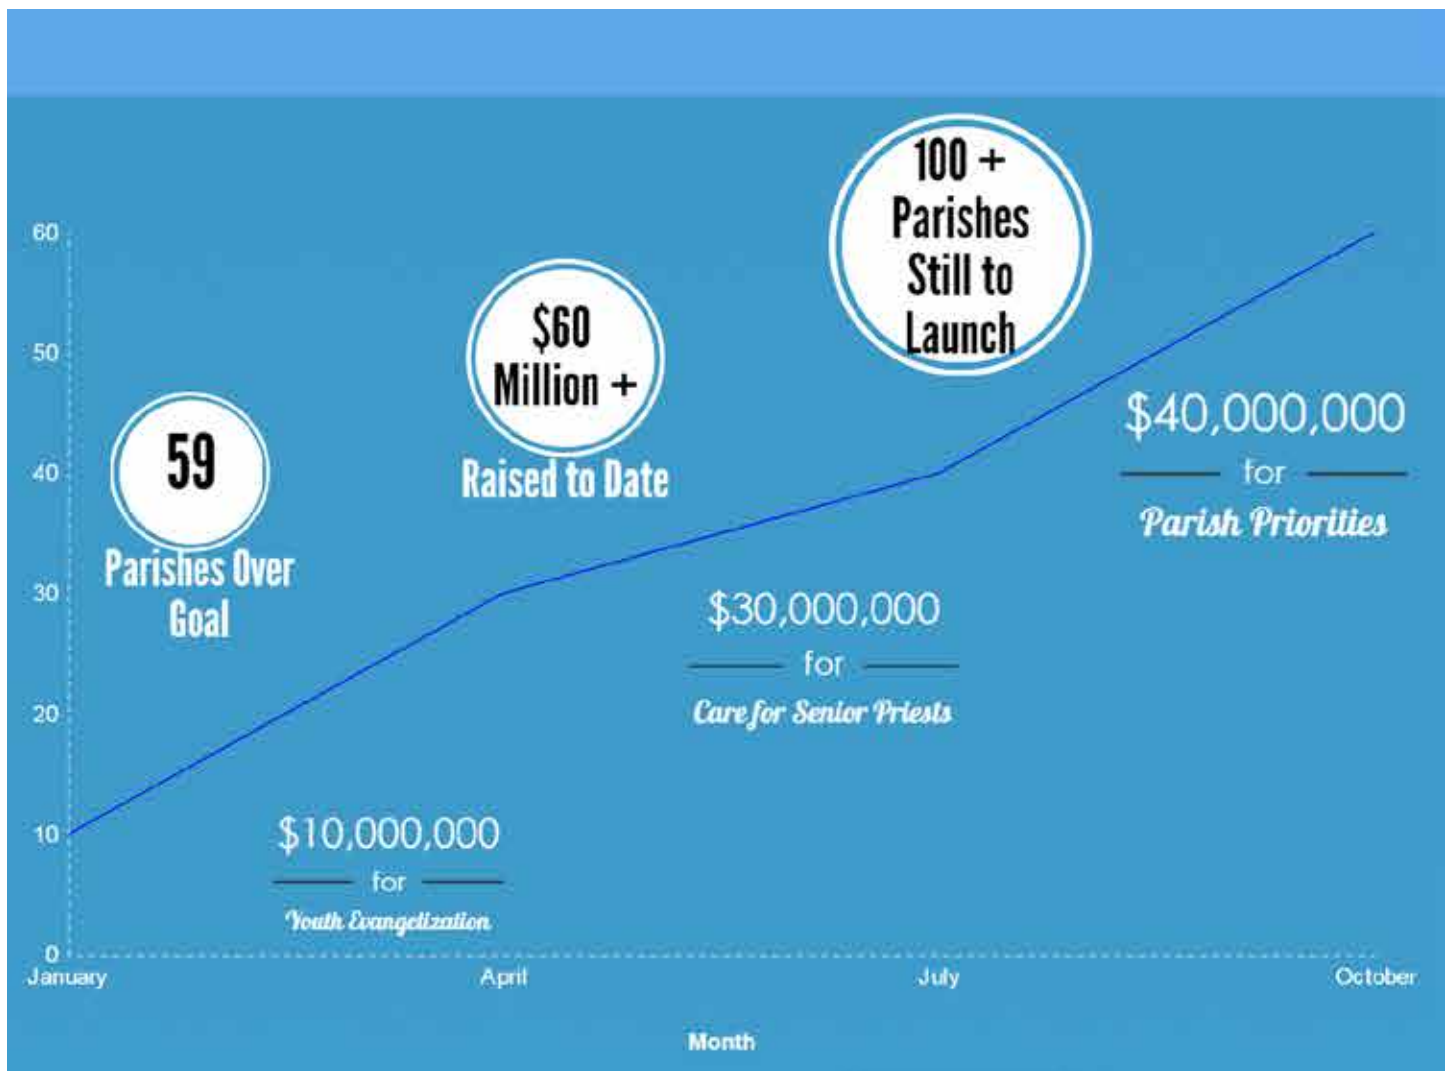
60
50
40
30
20
10
0

100 +
Parishes
Still to
Launch

$60
Million +
Raised to Date

59
Parishes Over
Goal

$40,000,000
for
Parish Priorities

$30,000,000
for
Care for Senior Priests

$10,000,000
for
Youth Evangelization

January
April
July
October

Month